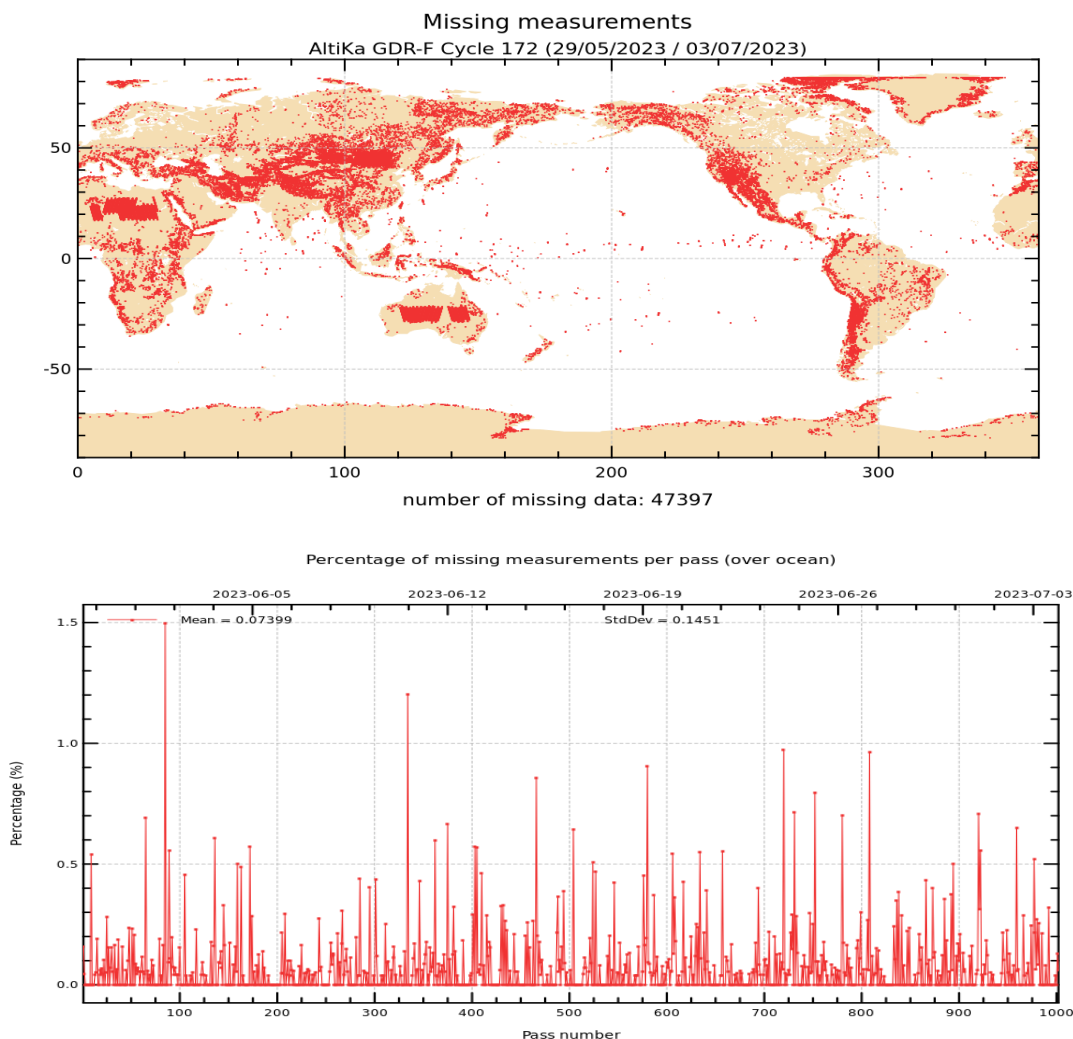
Missing measurements
AltiKa GDR-F Cycle 172 (29/05/2023 / 03/07/2023)

50
0
-50
0
100
200
300

number of missing data: 47397

Percentage of missing measurements per pass (over ocean)

2023-06-05
2023-06-12
2023-06-19
2023-06-26
2023-07-03

Mean = 0.07399
StdDev = 0.1451

Percentage (%)
1.5
1.0
0.5
0.0

100
200
300
400
500
600
700
800
900
1000
Pass number